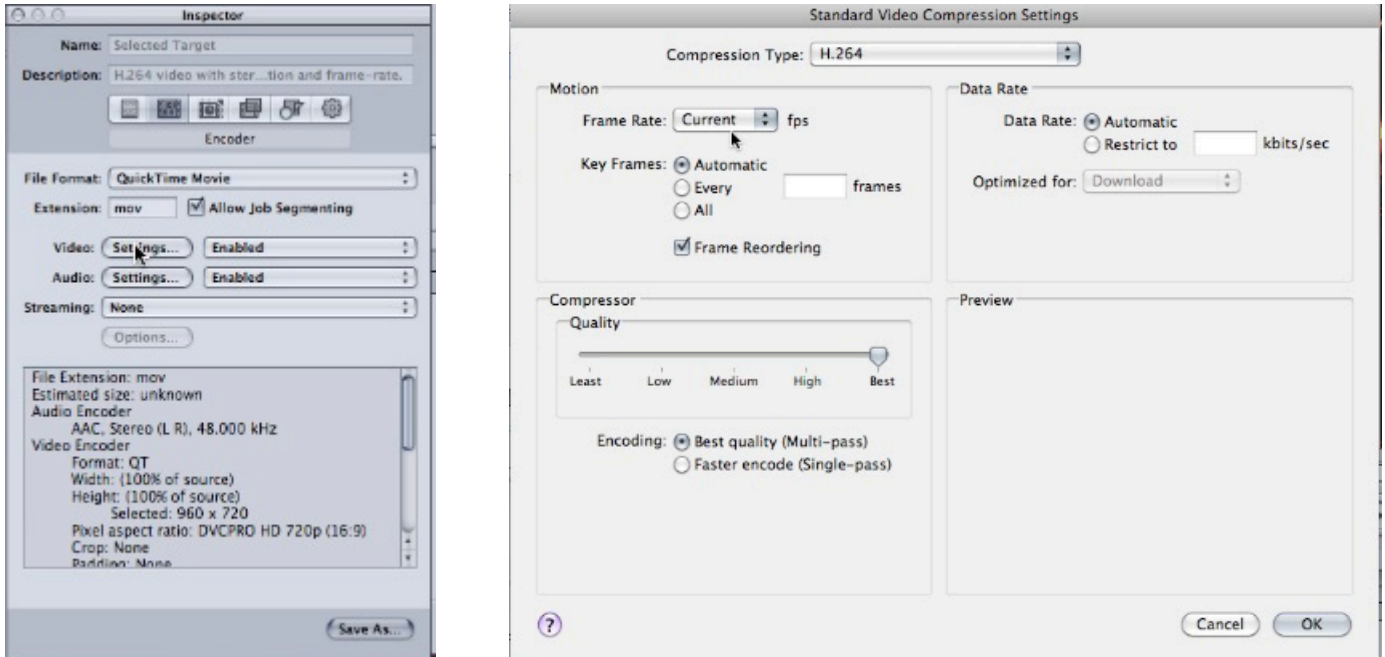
Inspector

Name: Selected Target

Description: H.264 video with ster...tion and frame-rate.

Encoder

File Format: QuickTime Movie

Extension: mov

Allow Job Segmenting

Video: Settings... Enabled

Audio: Settings... Enabled

Streaming: None

Options...

File Extension: mov
Estimated size: unknown
Audio Encoder
AAC, Stereo (L R), 48.000 kHz
Video Encoder
Format: QT
Width: (100% of source)
Height: (100% of source)
Selected: 960 x 720
Pixel aspect ratio: DVCPRO HD 720p (16:9)
Crop: None
Padding: None

Save As...

Standard Video Compression Settings

Compression Type: H.264

Motion

Frame Rate: Current fps

Key Frames: Automatic
Every frames
All

Frame Reordering

Data Rate

Data Rate: Automatic
Restrict to kbits/sec

Optimized for: Download

Compressor

Quality

Least Low Medium High Best

Encoding: Best quality (Multi-pass)
Faster encode (Single-pass)

Preview

?

Cancel OK